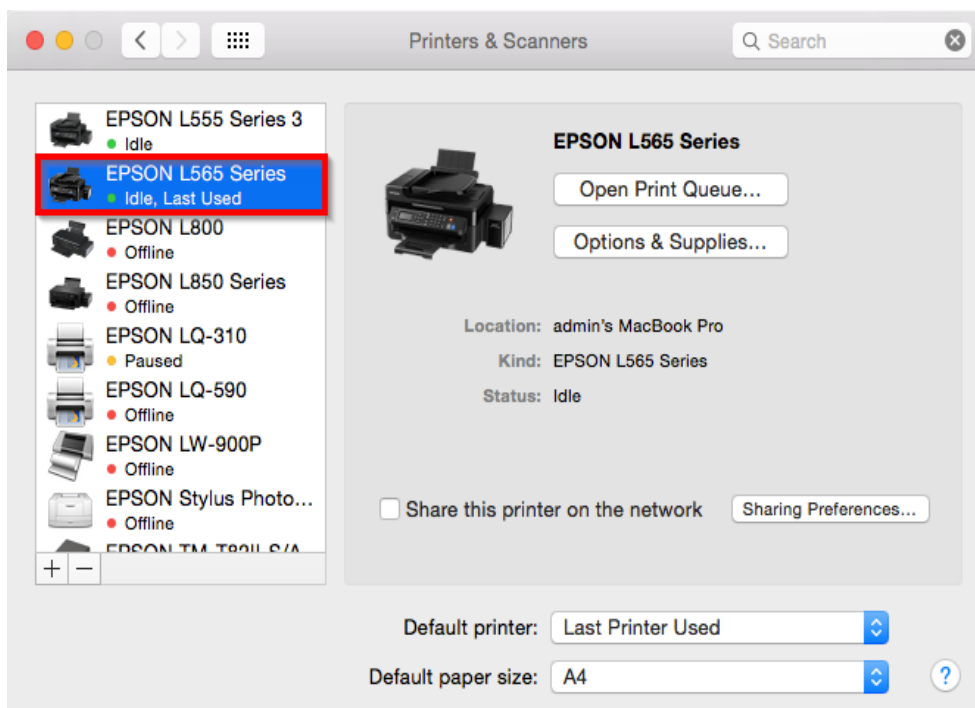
Printers & Scanners

Search

EPSON L555 Series 3
Idle
EPSON L565 Series
Idle, Last Used
EPSON L800
Offline
EPSON L850 Series
Offline
EPSON LQ-310
Paused
EPSON LQ-590
Offline
EPSON LW-900P
Offline
EPSON Stylus Photo...
Offline
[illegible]

+ −

EPSON L565 Series

Open Print Queue...

Options & Supplies...

Location: admin's MacBook Pro
Kind: EPSON L565 Series
Status: Idle

Share this printer on the network

Sharing Preferences...

Default printer: Last Printer Used

Default paper size: A4

?